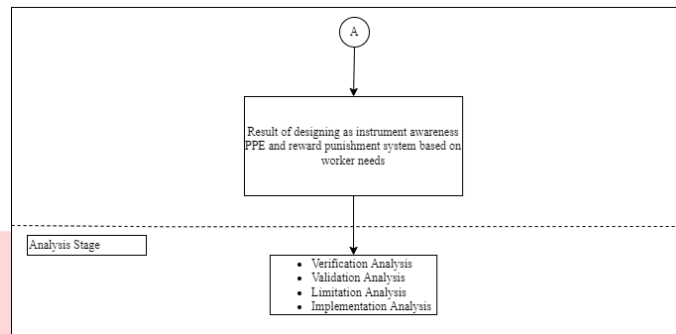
A

Result of designing as instrument awareness PPE and reward punishment system based on worker needs

Analysis Stage

- Verification Analysis
- Validation Analysis
- Limitation Analysis
- Implementation Analysis